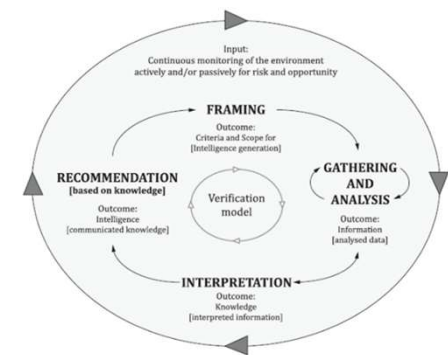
Input:
Continuous monitoring of the environment actively and/or passively for risk and opportunity

FRAMING
Outcome:
Criteria and Scope for
[Intelligence generation]

GATHERING AND ANALYSIS
Outcome:
Information
[analysed data]

INTERPRETATION
Outcome:
Knowledge
[interpreted information]

RECOMMENDATION
[based on knowledge]
Outcome:
Intelligence
[communicated knowledge]

Verification model